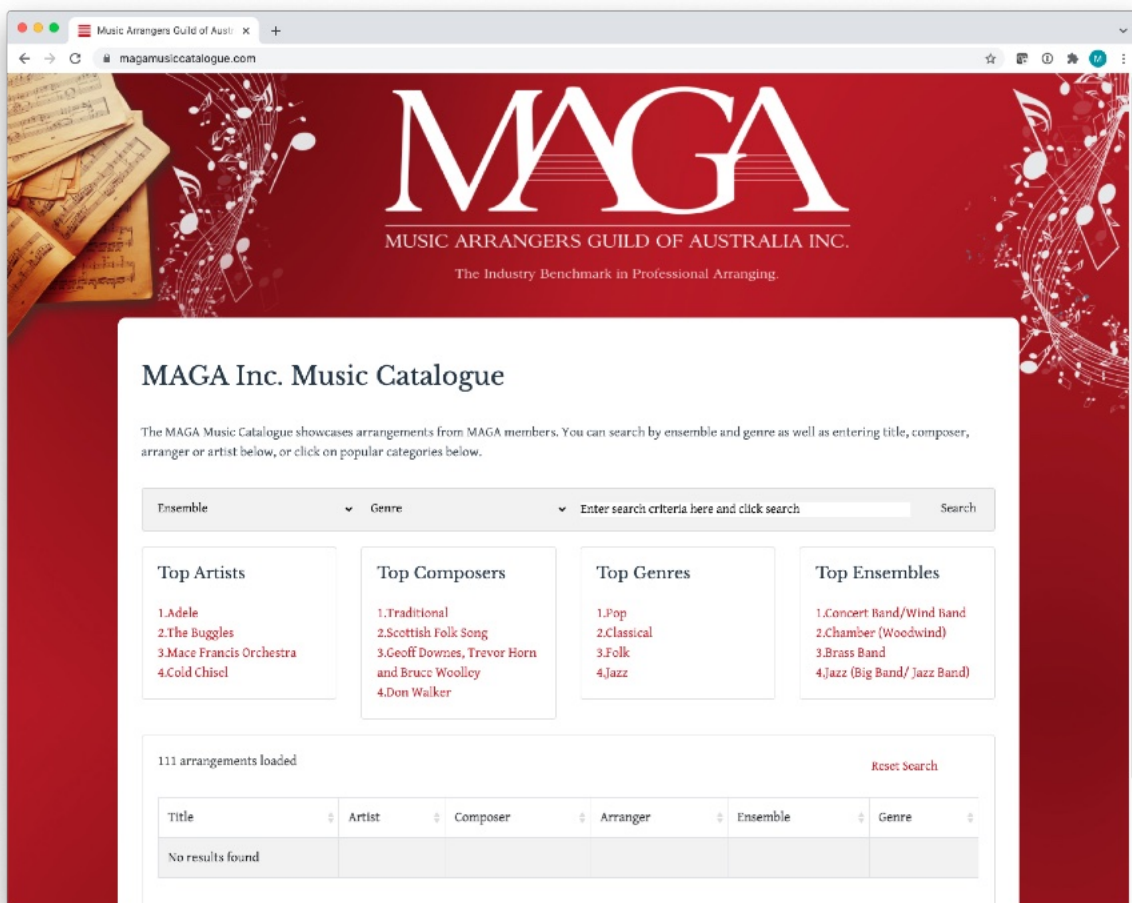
Music Arrangers Guild of Austr ×
+
magamusiccatalogue.com

MAGA
MUSIC ARRANGERS GUILD OF AUSTRALIA INC.
The Industry Benchmark in Professional Arranging.

MAGA Inc. Music Catalogue

The MAGA Music Catalogue showcases arrangements from MAGA members. You can search by ensemble and genre as well as entering title, composer, arranger or artist below, or click on popular categories below.

Ensemble
Genre
Enter search criteria here and click search
Search

Top Artists
1.Adele
2.The Buggles
3.Mace Francis Orchestra
4.Cold Chisel

Top Composers
1.Traditional
2.Scottish Folk Song
3.Geoff Downes, Trevor Horn and Bruce Woolley
4.Don Walker

Top Genres
1.Pop
2.Classical
3.Folk
4.Jazz

Top Ensembles
1.Concert Band/Wind Band
2.Chamber (Woodwind)
3.Brass Band
4.Jazz (Big Band/ Jazz Band)

111 arrangements loaded

Reset Search

| Title | Artist | Composer | Arranger | Ensemble | Genre |
|---|---|---|---|---|---|
| No results found | | | | | |